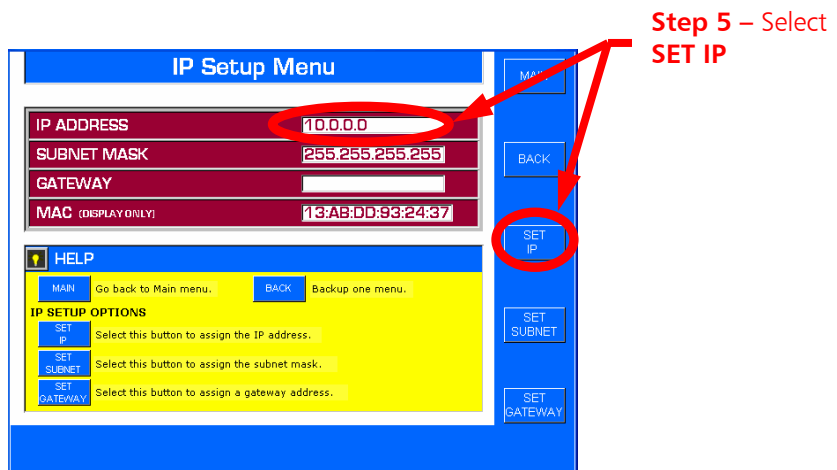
Step 5 – Select SET IP

IP Setup Menu

MA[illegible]

| IP ADDRESS | 10.0.0.0 |
|---|---|
| SUBNET MASK | 255.255.255.255 |
| GATEWAY | |
| MAC (DISPLAY ONLY) | 13:AB:DD:93:24:37 |

BACK

SET IP

HELP

MAIN Go back to Main menu.

BACK Backup one menu.

IP SETUP OPTIONS

SET IP Select this button to assign the IP address.

SET SUBNET Select this button to assign the subnet mask.

SET GATEWAY Select this button to assign a gateway address.

SET SUBNET

SET GATEWAY